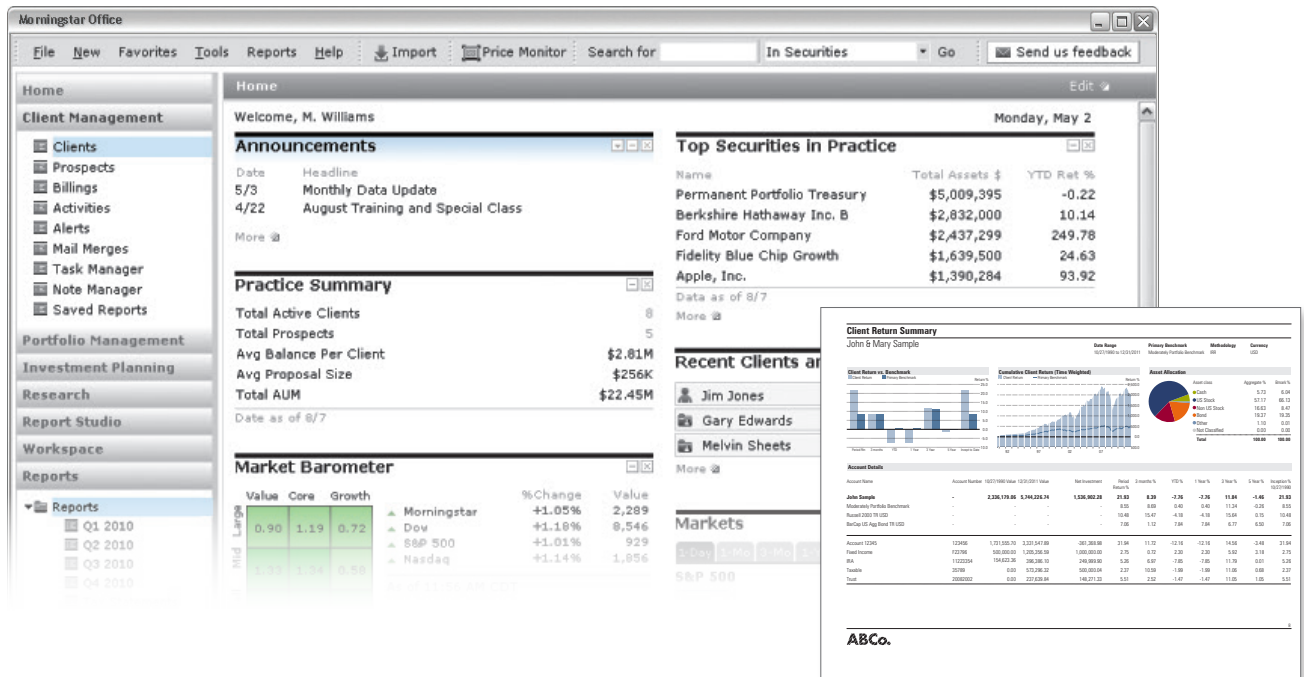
Morningstar Office

File New Favorites Tools Reports Help Import Price Monitor Search for In Securities Go Send us feedback

Home
Client Management
Clients
Prospects
Billings
Activities
Alerts
Mail Merges
Task Manager
Note Manager
Saved Reports
Portfolio Management
Investment Planning
Research
Report Studio
Workspace
Reports
Reports
Q1 2010
Q2 2010
Q3 2010
Q4 2010

Home Edit

Welcome, M. Williams

Monday, May 2

Announcements

| Date | Headline |
|---|---|
| 5/3 | Monthly Data Update |
| 4/22 | August Training and Special Class |

More

Practice Summary

| | |
|---|---|
| Total Active Clients | 8 |
| Total Prospects | 5 |
| Avg Balance Per Client | \$2.81M |
| Avg Proposal Size | \$256K |
| Total AUM | \$22.45M |

Date as of 8/7

Market Barometer

| | Value | Core | Growth |
|---|---|---|---|
| Large | 0.90 | 1.19 | 0.72 |
| Mid | 1.33 | 1.54 | 0.58 |

| | %Change | Value |
|---|---|---|
| Morningstar | +1.05% | 2,289 |
| Dow | +1.18% | 8,546 |
| S&P 500 | +1.01% | 929 |
| Nasdaq | +1.14% | 1,856 |

Top Securities in Practice

| Name | Total Assets \$ | YTD Ret % |
|---|---|---|
| Permanent Portfolio Treasury | \$5,009,395 | -0.22 |
| Berkshire Hathaway Inc. B | \$2,832,000 | 10.14 |
| Ford Motor Company | \$2,437,299 | 249.78 |
| Fidelity Blue Chip Growth | \$1,639,500 | 24.63 |
| Apple, Inc. | \$1,390,284 | 93.92 |

Data as of 8/7

More

Recent Clients ar
Jim Jones
Gary Edwards
Melvin Sheets
More

Markets
1-Day 1-Mo 3-Mo 1-Ye
S&P 500

Client Return Summary
John & Mary Sample
Date Range 10/27/1990 to 12/31/2011 Primary Benchmark Moderately Portfolio Benchmark Methodology IRR Currency USD

Client Return vs. Benchmark
Cumulative Client Return (Time Weighted)
Asset Allocation

| Asset class | Aggregate % | Bench % |
|---|---|---|
| Cash | 5.73 | 6.04 |
| US Stock | 57.77 | 60.13 |
| Non US Stock | 16.63 | 8.47 |
| Bond | 19.37 | 19.35 |
| Other | 1.10 | 0.01 |
| Not Classified | 0.00 | 0.00 |
| Total | 100.00 | 100.00 |

Account Details

| Account Name | Account Number | 10/27/1990 Value | 12/31/2011 Value | Net Investment | Period Return % | 3 months % | YTD % | 1 Year % | 3 Year % | 5 Year % | Inception % |
|---|---|---|---|---|---|---|---|---|---|---|---|
| John Sample | - | 2,336,179.06 | 5,744,226.74 | 1,536,902.28 | 21.93 | 8.39 | -7.76 | -7.76 | 11.84 | -1.46 | 21.93 |
| Moderately Portfolio Benchmark | | | | | 8.55 | 8.69 | 0.40 | 0.40 | 11.34 | -0.26 | 8.55 |
| Russell 2000 TR USD | | | | | 10.48 | 15.47 | -4.18 | -4.18 | 15.64 | 0.15 | 10.48 |
| BarCap US Agg Bond TR USD | | | | | 7.06 | 1.12 | 7.84 | 7.84 | 6.77 | 6.50 | 7.06 |
| Account 12345 | 123456 | 1,721,555.70 | 3,331,547.89 | -261,368.86 | 21.94 | 11.72 | -12.16 | -12.16 | 14.56 | -3.49 | 21.94 |
| Fixed Income | 123786 | 500,000.00 | 1,205,256.59 | 1,000,000.00 | 2.75 | 0.72 | 2.30 | 2.30 | 5.92 | 2.18 | 2.75 |
| IRA | 11223354 | 154,622.36 | 396,386.10 | 249,909.90 | 5.26 | 6.97 | -7.85 | -7.85 | 11.78 | 0.01 | 5.26 |
| Taxable | 25789 | 0.00 | 573,296.22 | 500,000.04 | 2.37 | 10.59 | -1.99 | -1.99 | 11.00 | 0.68 | 2.37 |
| Trust | 20092002 | 0.00 | 237,639.94 | 149,211.33 | 5.51 | 2.52 | -1.47 | -1.47 | 11.05 | 1.05 | 5.51 |

ABCo.